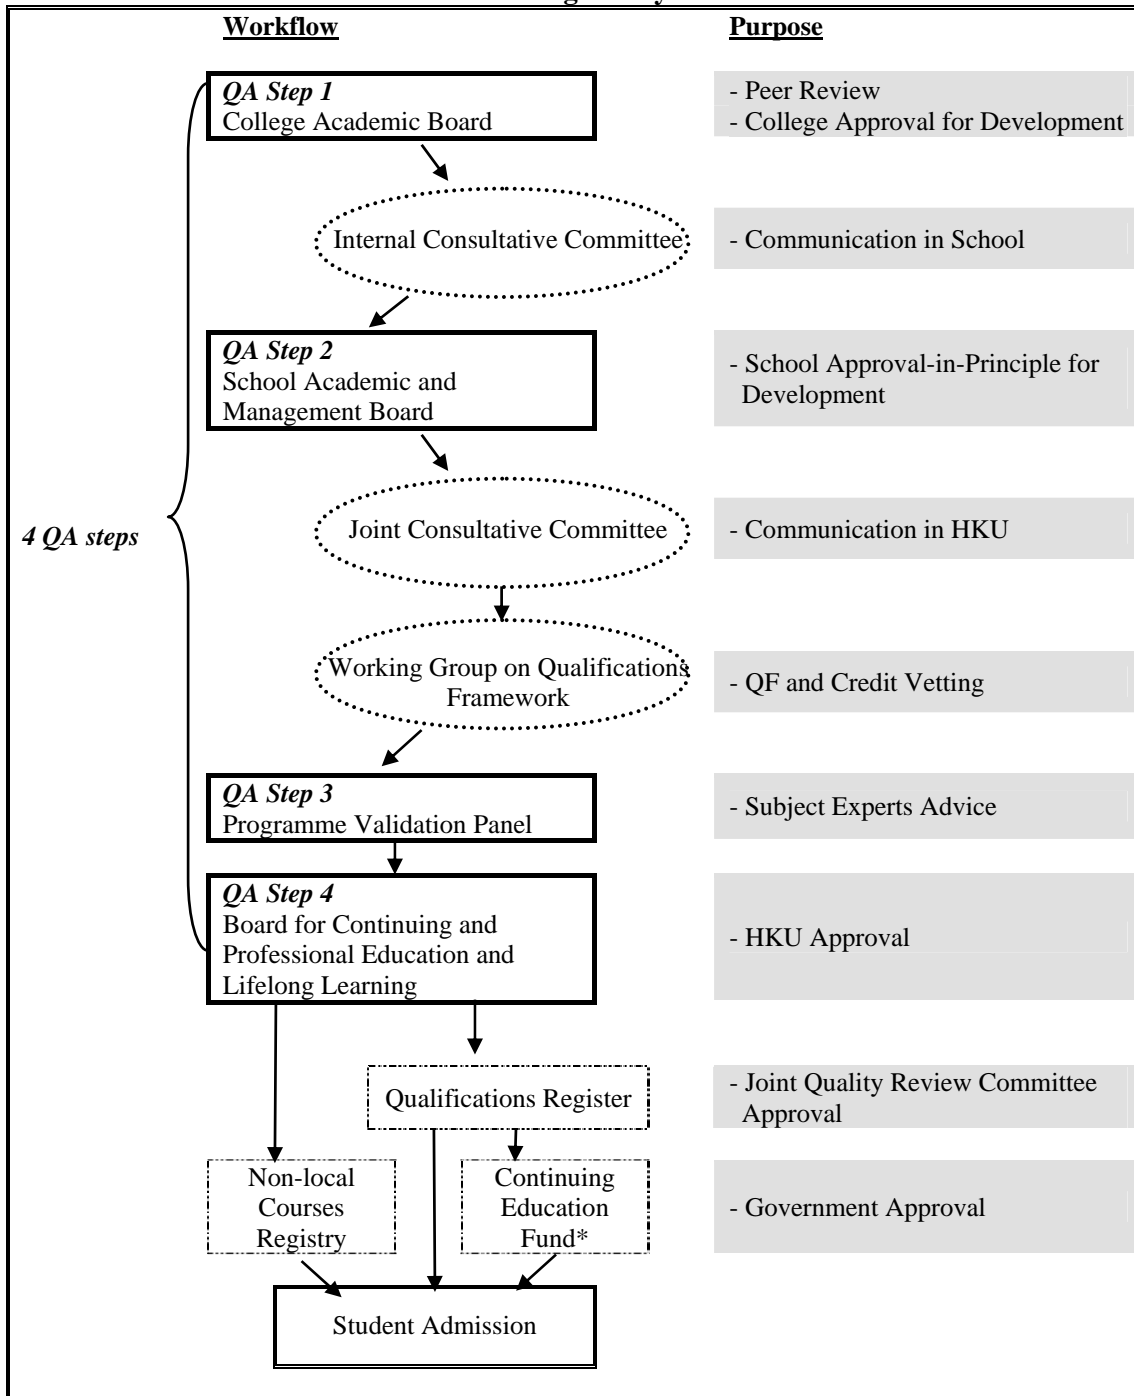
Workflow

Purpose

QA Step 1
College Academic Board

- Peer Review
- College Approval for Development

Internal Consultative Committee

- Communication in School

QA Step 2
School Academic and Management Board

- School Approval-in-Principle for Development

4 QA steps

Joint Consultative Committee

- Communication in HKU

Working Group on Qualifications Framework

- QF and Credit Vetting

QA Step 3
Programme Validation Panel

- Subject Experts Advice

QA Step 4
Board for Continuing and Professional Education and Lifelong Learning

- HKU Approval

Qualifications Register

- Joint Quality Review Committee Approval

Non-local Courses Registry

Continuing Education Fund*

- Government Approval

Student Admission